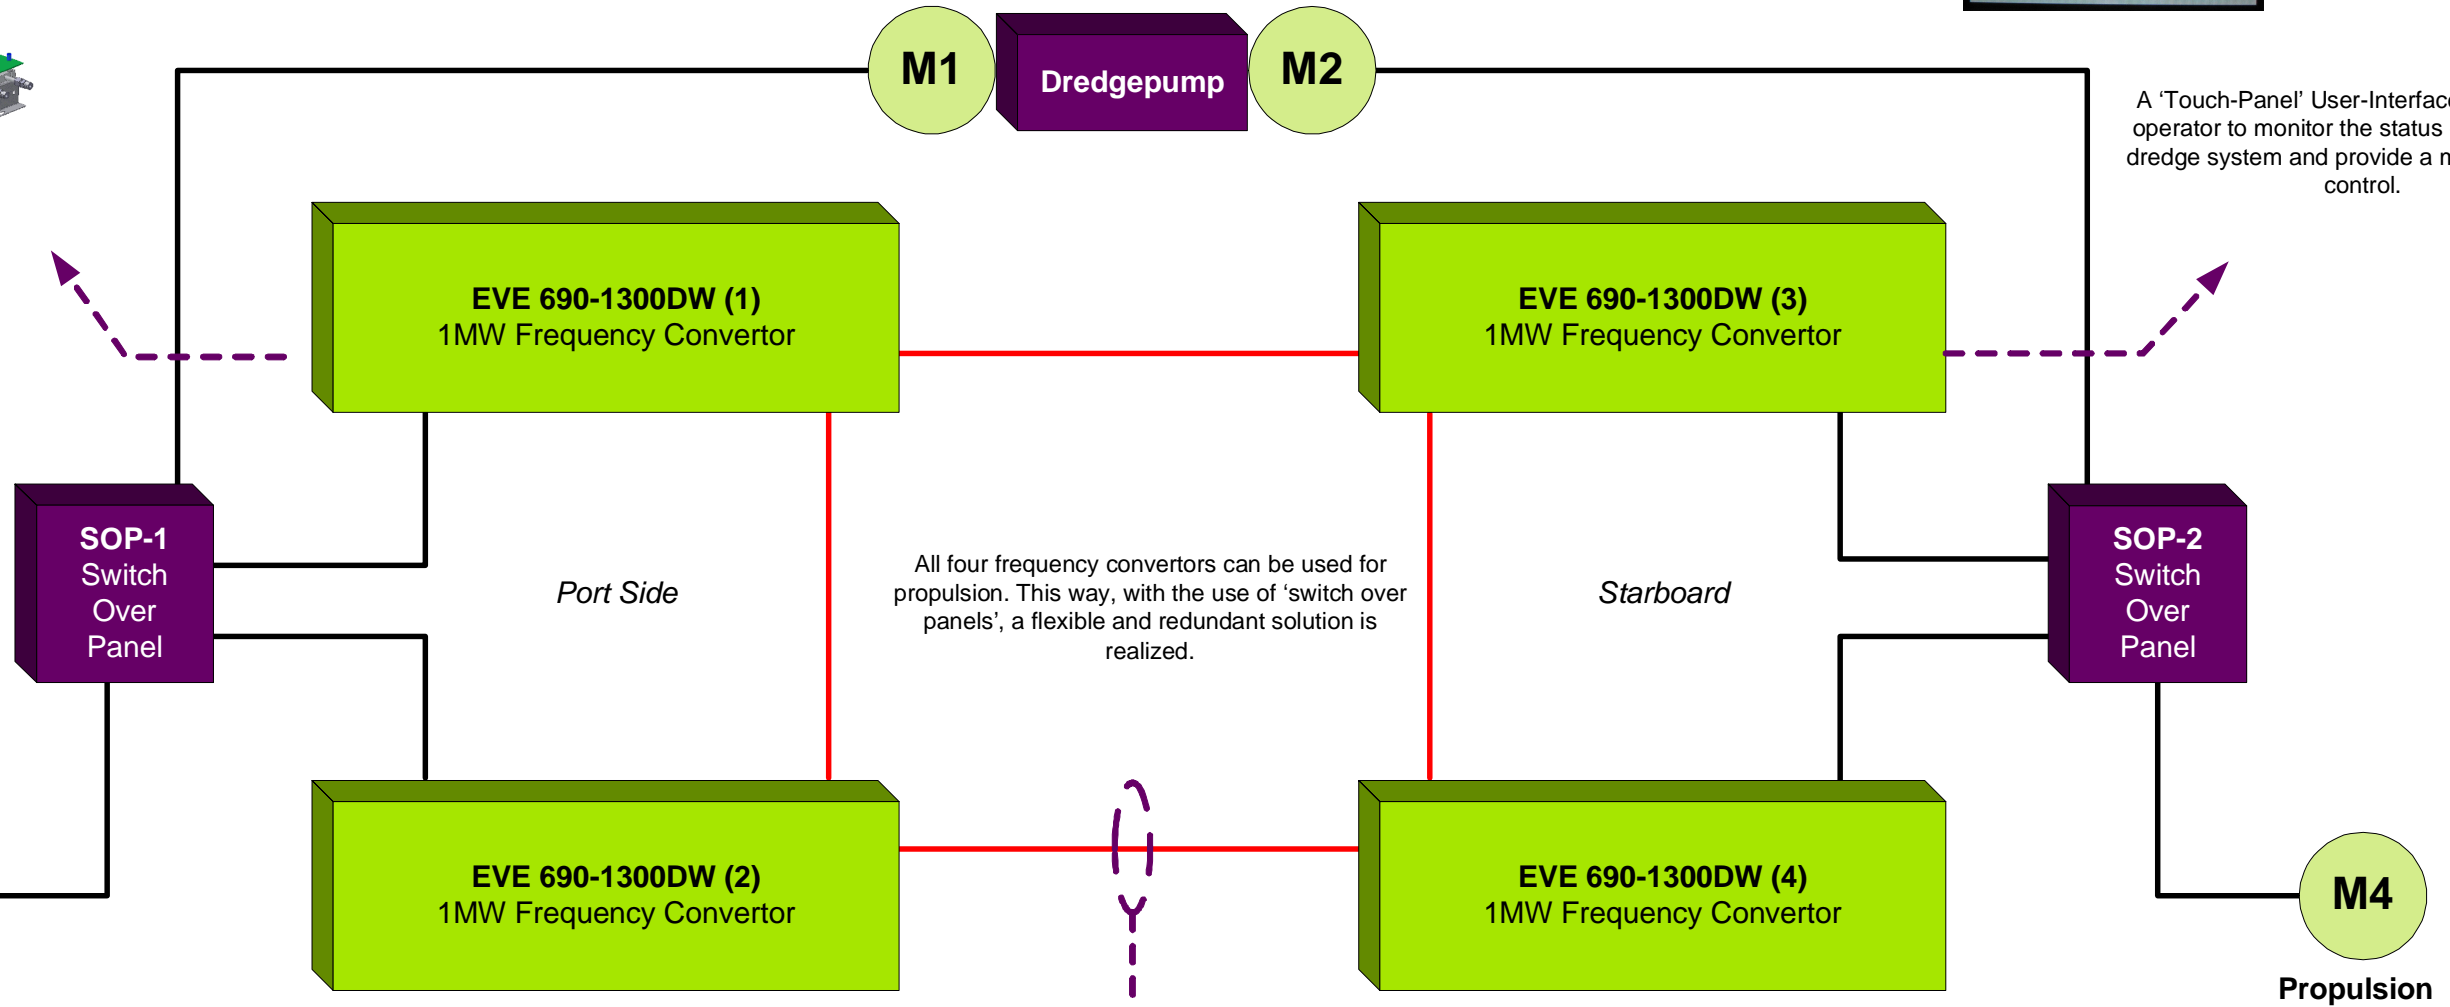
M1

Dredgepump

M2

A 'Touch-Panel' User-Interfac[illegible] operator to monitor the status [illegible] dredge system and provide a m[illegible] control.

EVE 690-1300DW (1)
1MW Frequency Convertor

EVE 690-1300DW (3)
1MW Frequency Convertor

SOP-1
Switch
Over
Panel

Port Side

All four frequency convertors can be used for propulsion. This way, with the use of 'switch over panels', a flexible and redundant solution is realized.

Starboard

SOP-2
Switch
Over
Panel

EVE 690-1300DW (2)
1MW Frequency Convertor

EVE 690-1300DW (4)
1MW Frequency Convertor

M4

Propulsion